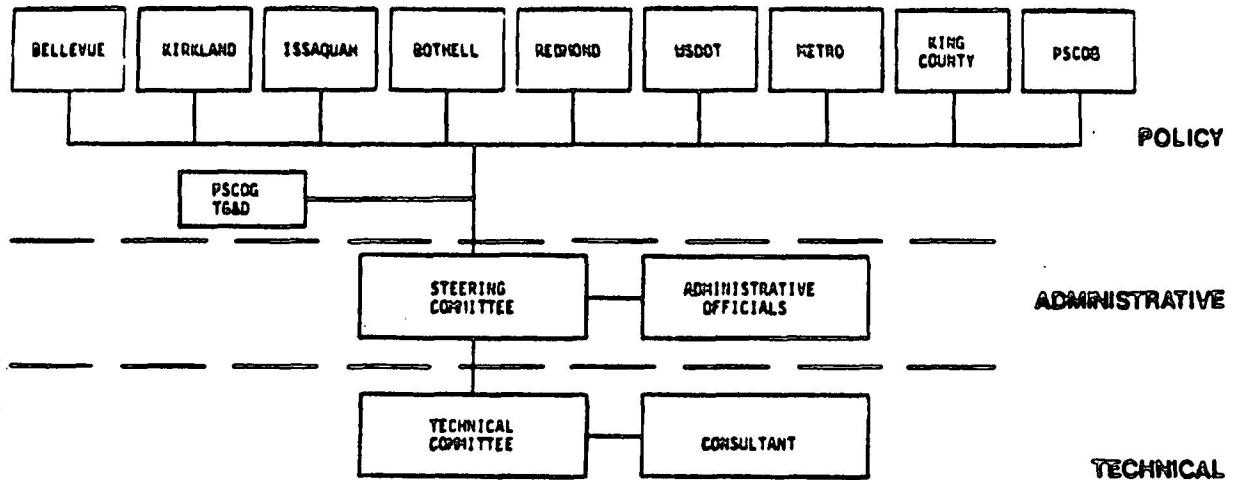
BELLEVUE

KIRKLAND

ISSAQUAH

BOTHELL

REDMOND

WSDOT

METRO

KING COUNTY

PSCOG

POLICY

PSCOG TG&D

STEERING COMMITTEE

ADMINISTRATIVE OFFICIALS

ADMINISTRATIVE

TECHNICAL COMMITTEE

CONSULTANT

TECHNICAL